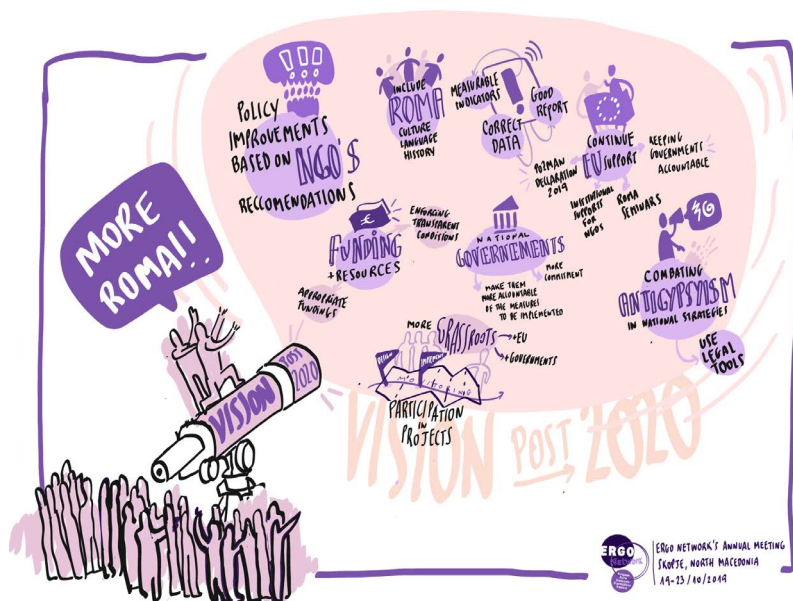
!!!

POLICY IMPROVEMENTS BASED ON NGO'S RECOMENDATIONS

INCLUDE ROMA CULTURE LANGUAGE HISTORY

MEASURABLE INDICATORS

CORRECT DATA

GOOD REPORT

POZMAN DECLARATION 2019

CONTINUE EU SUPPORT

KEEPING GOVERNMENTS ACCOUNTABLE

INSTITUTIONAL SUPPORTS FOR NGOS

ROMA SEMINARS

MORE ROMA!!

€

FUNDING + RESOURCES

ENGAGING TRANSPARENT CONDITIONS

APPROPRIATE FUNDINGS

NATIONAL GOVERNEMENTS

MORE COMMITMENT

MAKE THEM MORE ACCOUNTABLE OF THE MEASURES TO BE IMPLEMENTED

COMBATING ANTIGYPSYISM IN NATIONAL STRATEGIES

USE LEGAL TOOLS

MORE GRASSROOTS → EU → GOVERNMENTS

MONITORING

PARTICIPATION IN PROJECTS

VISION POST 2020

VISION POST 2020

ERGO Network

ERGO NETWORK'S ANNUAL MEETING SKOPJE, NORTH MACEDONIA 19-23/10/2019